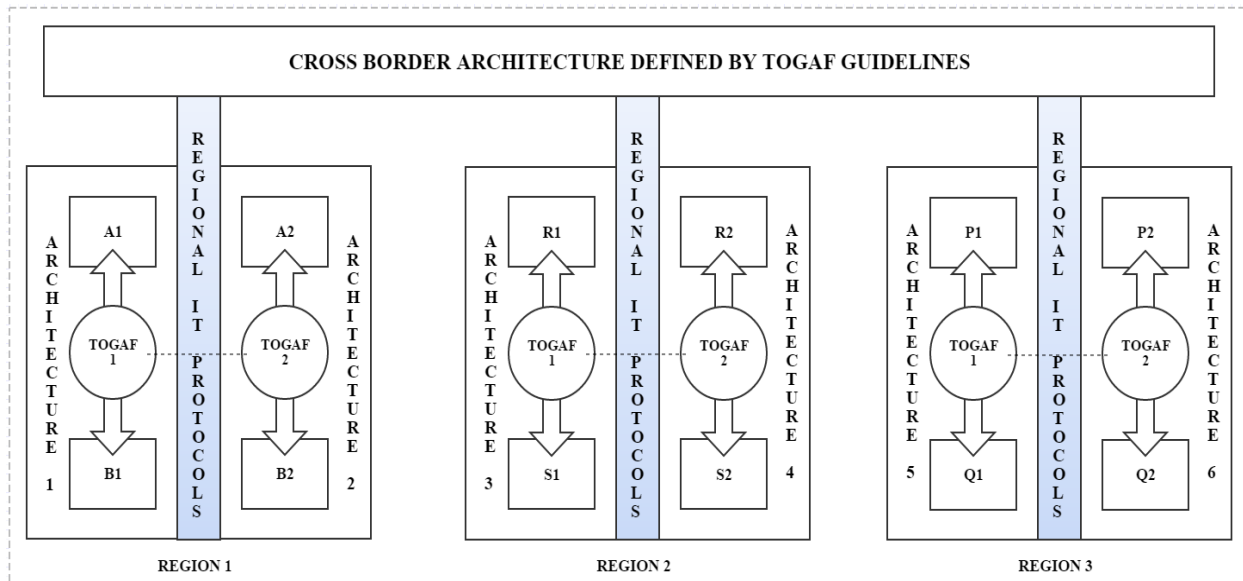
CROSS BORDER ARCHITECTURE DEFINED BY TOGAF GUIDELINES

ARCHITECTURE 1

A1

TOGAF 1

B1

REGIONAL IT PROTOCOLS

A2

TOGAF 2

B2

ARCHITECTURE 2

REGION 1

ARCHITECTURE 3

R1

TOGAF 1

S1

REGIONAL IT PROTOCOLS

R2

TOGAF 2

S2

ARCHITECTURE 4

REGION 2

ARCHITECTURE 5

P1

TOGAF 1

Q1

REGIONAL IT PROTOCOLS

P2

TOGAF 2

Q2

ARCHITECTURE 6

REGION 3